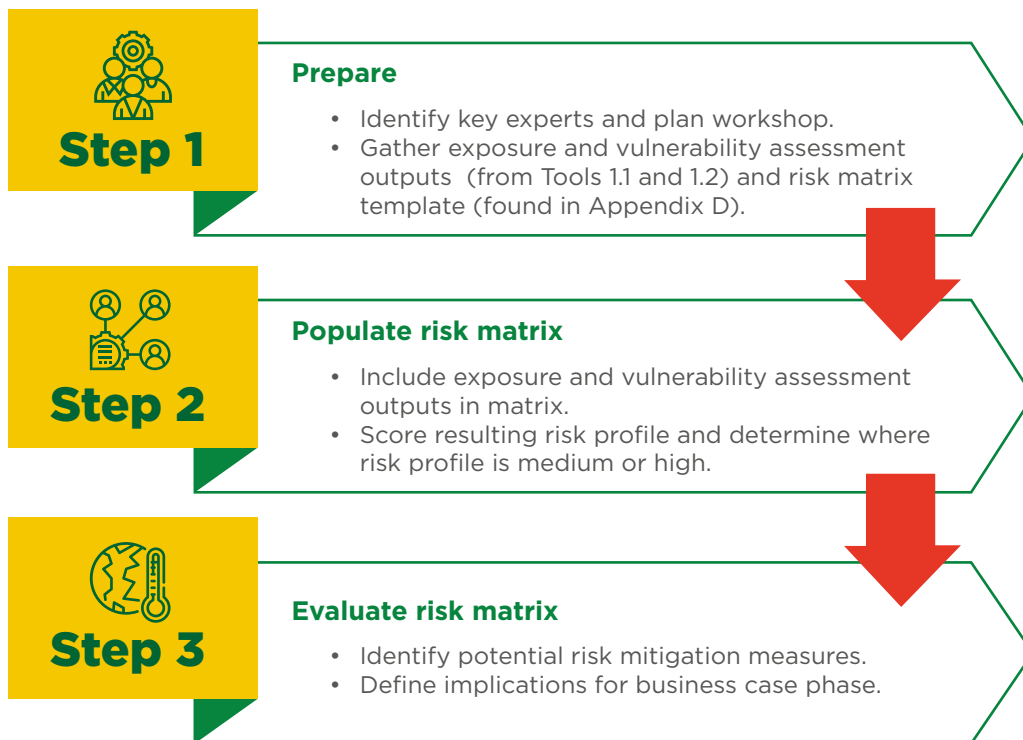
Step 1

Prepare

- Identify key experts and plan workshop.
- Gather exposure and vulnerability assessment outputs  (from Tools 1.1 and 1.2) and risk matrix template (found in Appendix D).

Step 2

Populate risk matrix

- Include exposure and vulnerability assessment outputs in matrix.
- Score resulting risk profile and determine where risk profile is medium or high.

Step 3

Evaluate risk matrix

- Identify potential risk mitigation measures.
- Define implications for business case phase.